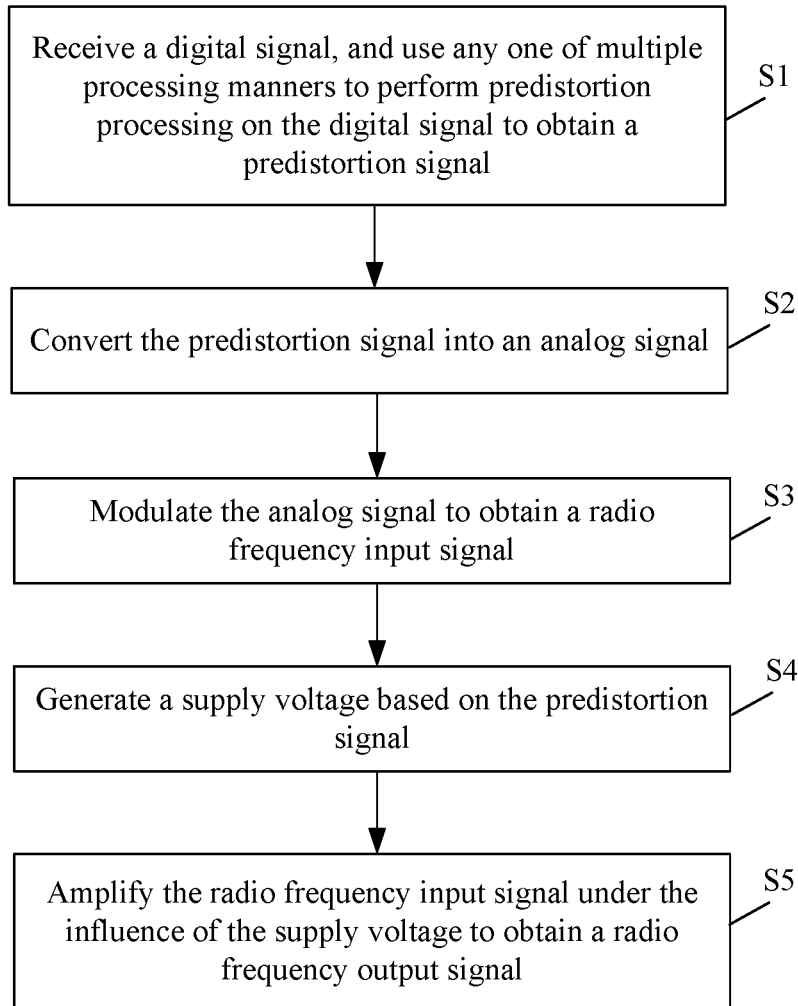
Receive a digital signal, and use any one of multiple processing manners to perform predistortion processing on the digital signal to obtain a predistortion signal

S1

Convert the predistortion signal into an analog signal

S2

Modulate the analog signal to obtain a radio frequency input signal

S3

Generate a supply voltage based on the predistortion signal

S4

Amplify the radio frequency input signal under the influence of the supply voltage to obtain a radio frequency output signal

S5